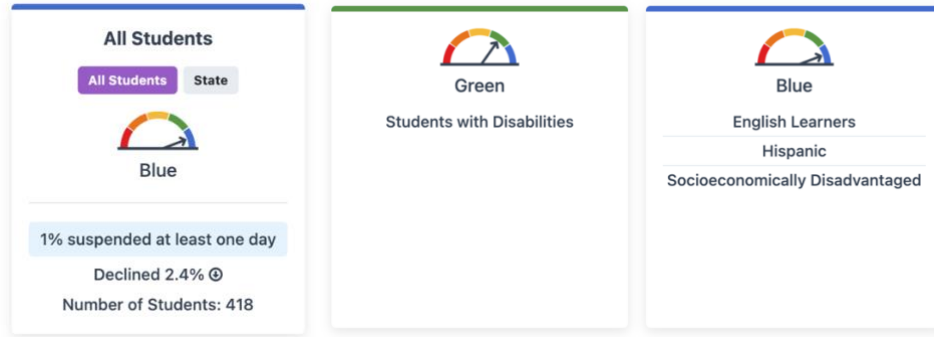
All Students

All Students State

Blue

1% suspended at least one day

Declined 2.4%

Number of Students: 418

Green

Students with Disabilities

Blue

English Learners

Hispanic

Socioeconomically Disadvantaged